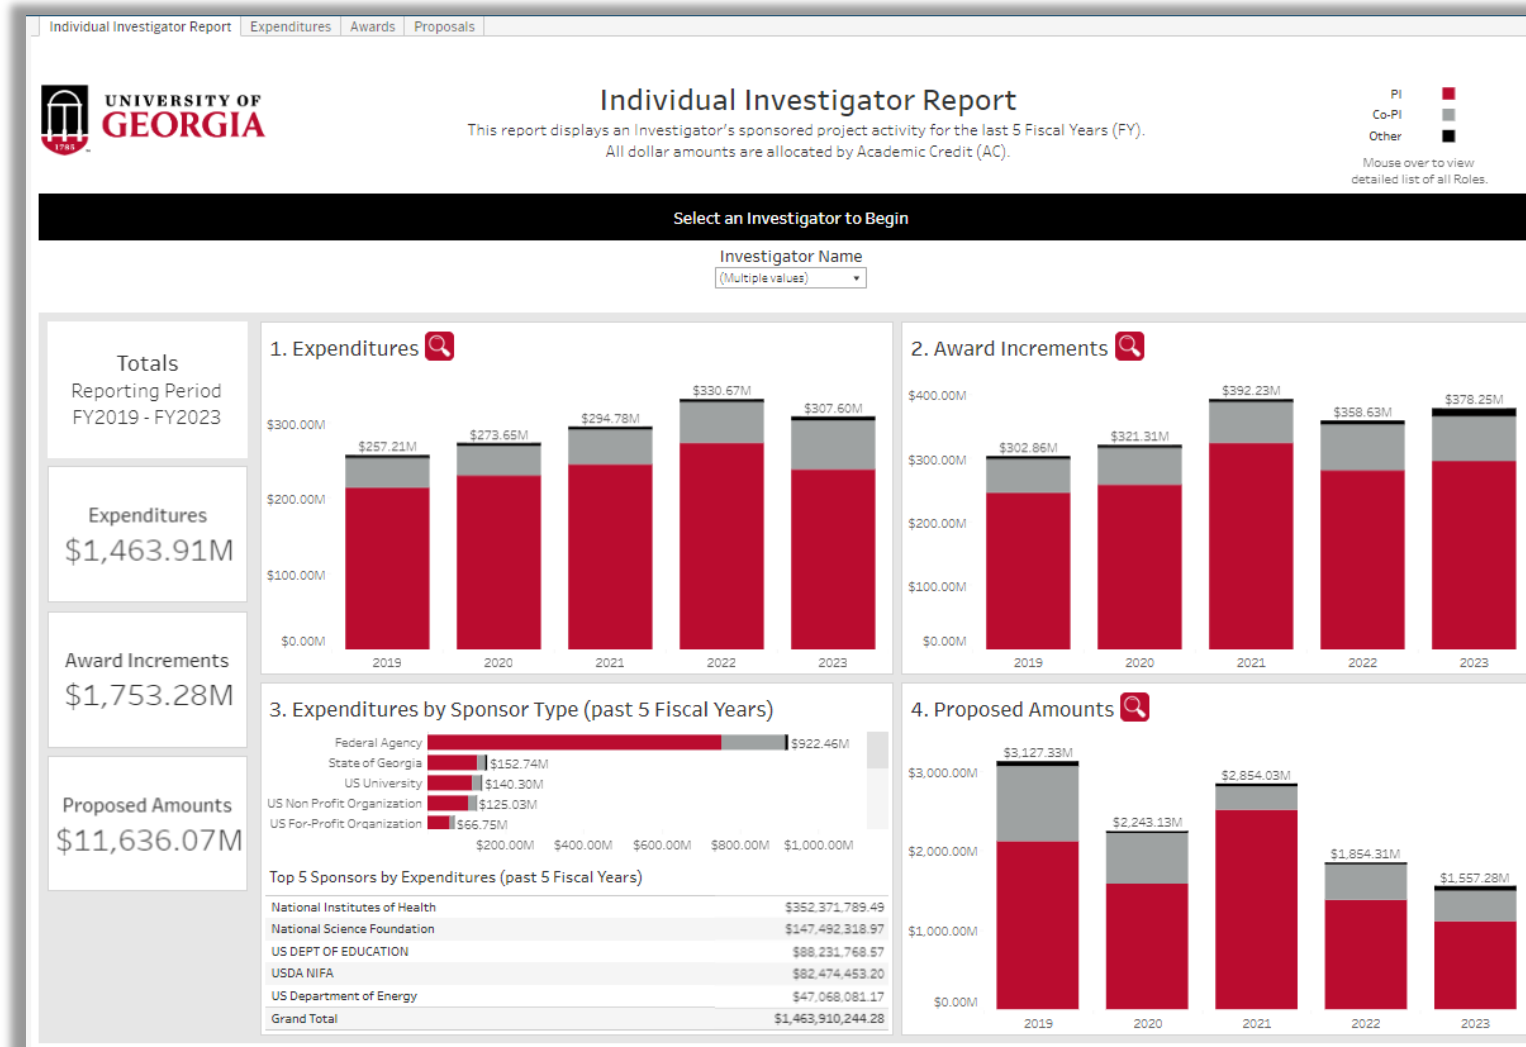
Individual Investigator Report | Expenditures | Awards | Proposals

UNIVERSITY OF GEORGIA

1785

Individual Investigator Report

This report displays an Investigator's sponsored project activity for the last 5 Fiscal Years (FY). All dollar amounts are allocated by Academic Credit (AC).

PI
Co-PI
Other

Mouse over to view detailed list of all Roles.

Select an Investigator to Begin

Investigator Name
(Multiple values)

Totals
Reporting Period
FY2019 - FY2023

Expenditures
$1,463.91M

Award Increments
$1,753.28M

Proposed Amounts
$11,636.07M

1. Expenditures

$300.00M
$200.00M
$100.00M
$0.00M

$257.21M
$273.65M
$294.78M
$330.67M
$307.60M

2019
2020
2021
2022
2023

2. Award Increments

$400.00M
$300.00M
$200.00M
$100.00M
$0.00M

$302.86M
$321.31M
$392.23M
$358.63M
$378.25M

2019
2020
2021
2022
2023

3. Expenditures by Sponsor Type (past 5 Fiscal Years)

Federal Agency $922.46M
State of Georgia $152.74M
US University $140.30M
US Non Profit Organization $125.03M
US For-Profit Organization $66.75M

$200.00M $400.00M $600.00M $800.00M $1,000.00M

Top 5 Sponsors by Expenditures (past 5 Fiscal Years)

| | |
|---|---|
| National Institutes of Health | $352,371,789.49 |
| National Science Foundation | $147,492,318.97 |
| US DEPT OF EDUCATION | $88,231,768.57 |
| USDA NIFA | $82,474,453.20 |
| US Department of Energy | $47,068,081.17 |
| Grand Total | $1,463,910,244.28 |

4. Proposed Amounts

$3,000.00M
$2,000.00M
$1,000.00M
$0.00M

$3,127.33M
$2,243.13M
$2,854.03M
$1,854.31M
$1,557.28M

2019
2020
2021
2022
2023